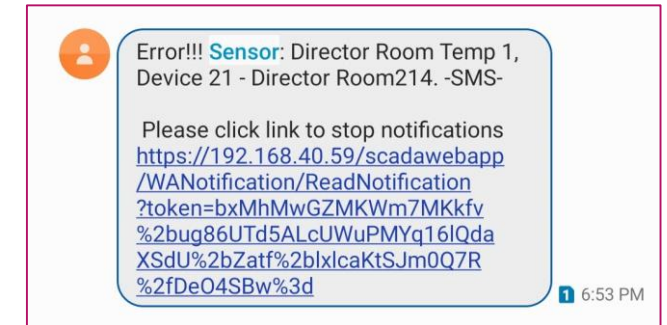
Error!!! Sensor: Director Room Temp 1, Device 21 - Director Room214. -SMS-

Please click link to stop notifications https://192.168.40.59/scadawebapp/WANotification/ReadNotification?token=bxMhMwGZMKWm7MKkfv%2bug86UTd5ALcUWuPMYq16lQdaXSdU%2bZatf%2blxlcaKtSJm0Q7R%2fDeO4SBw%3d

1 6:53 PM